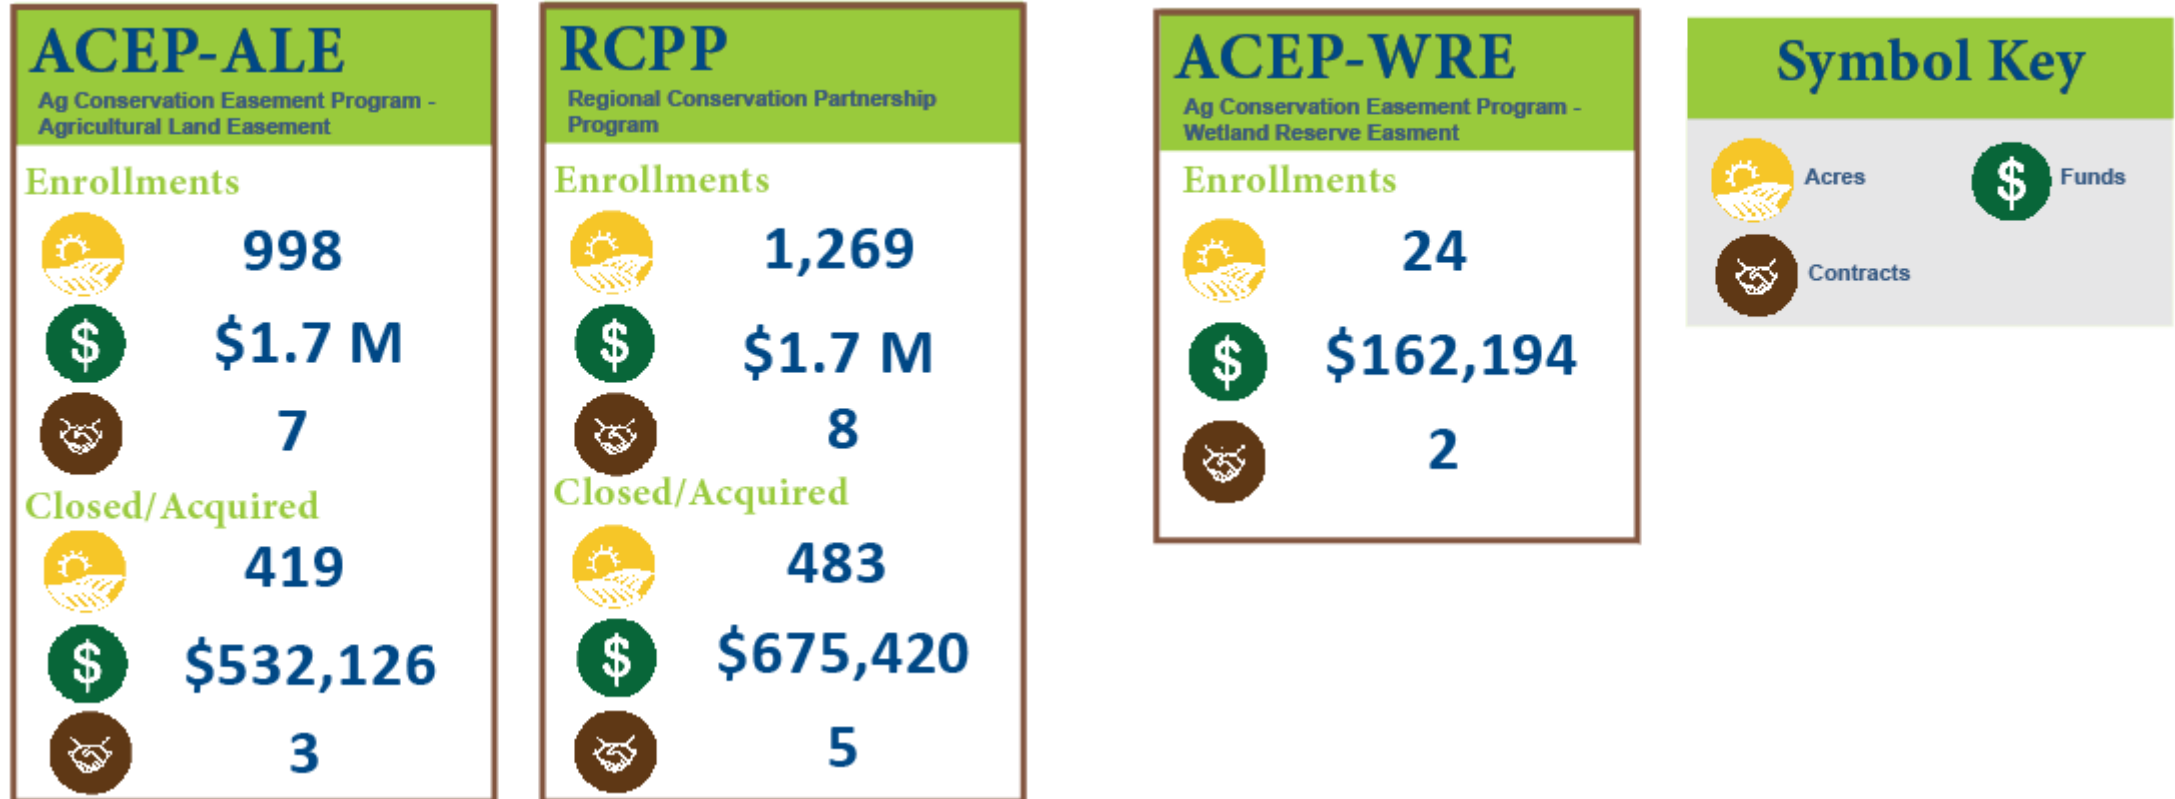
ACEP-ALE
Ag Conservation Easement Program - Agricultural Land Easement

Enrollments
998
$1.7 M
7

Closed/Acquired
419
$532,126
3

RCPP
Regional Conservation Partnership Program

Enrollments
1,269
$1.7 M
8

Closed/Acquired
483
$675,420
5

ACEP-WRE
Ag Conservation Easement Program - Wetland Reserve Easment

Enrollments
24
$162,194
2

Symbol Key
Acres
$ Funds
Contracts